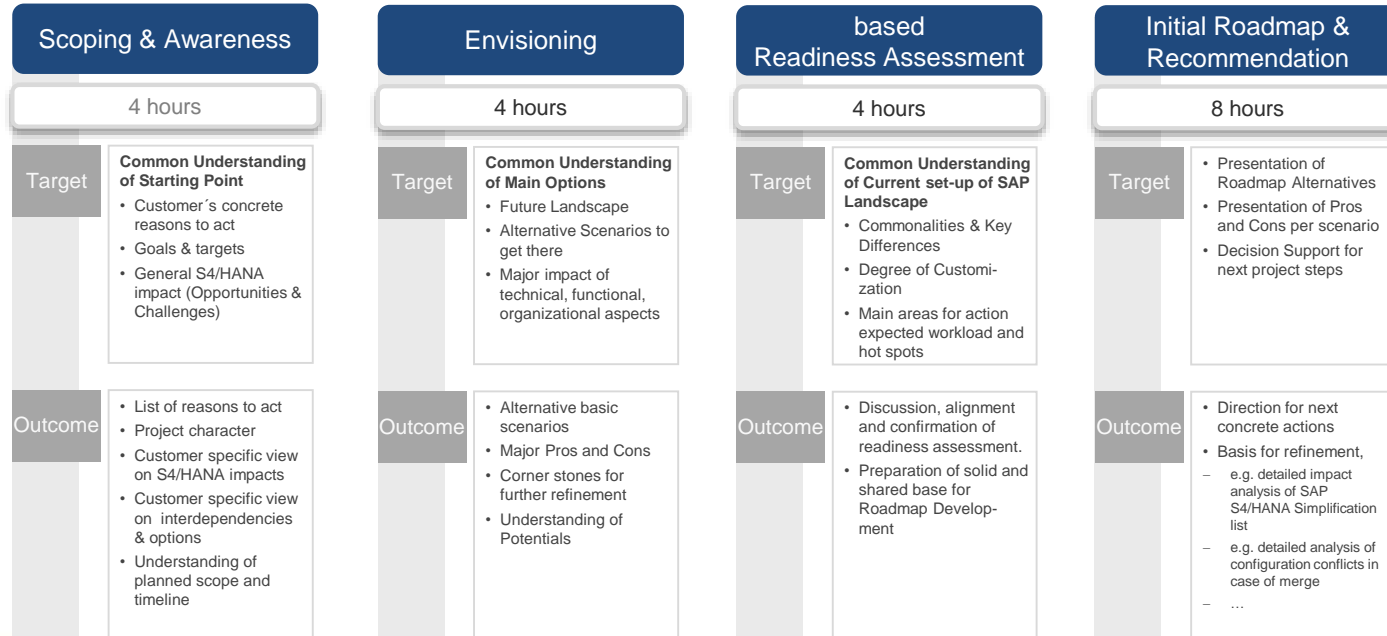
Scoping & Awareness

4 hours

Target

**Common Understanding of Starting Point**
- Customer´s concrete reasons to act
- Goals & targets
- General S4/HANA impact (Opportunities & Challenges)

Outcome

- List of reasons to act
- Project character
- Customer specific view on S4/HANA impacts
- Customer specific view on interdependencies & options
- Understanding of planned scope and timeline

Envisioning

4 hours

Target

**Common Understanding of Main Options**
- Future Landscape
- Alternative Scenarios to get there
- Major impact of technical, functional, organizational aspects

Outcome

- Alternative basic scenarios
- Major Pros and Cons
- Corner stones for further refinement
- Understanding of Potentials

based Readiness Assessment

4 hours

Target

**Common Understanding of Current set-up of SAP Landscape**
- Commonalities & Key Differences
- Degree of Customization
- Main areas for action expected workload and hot spots

Outcome

- Discussion, alignment and confirmation of readiness assessment.
- Preparation of solid and shared base for Roadmap Development

Initial Roadmap & Recommendation

8 hours

Target

- Presentation of Roadmap Alternatives
- Presentation of Pros and Cons per scenario
- Decision Support for next project steps

Outcome

- Direction for next concrete actions
- Basis for refinement,
– e.g. detailed impact analysis of SAP S4/HANA Simplification list
– e.g. detailed analysis of configuration conflicts in case of merge
– …